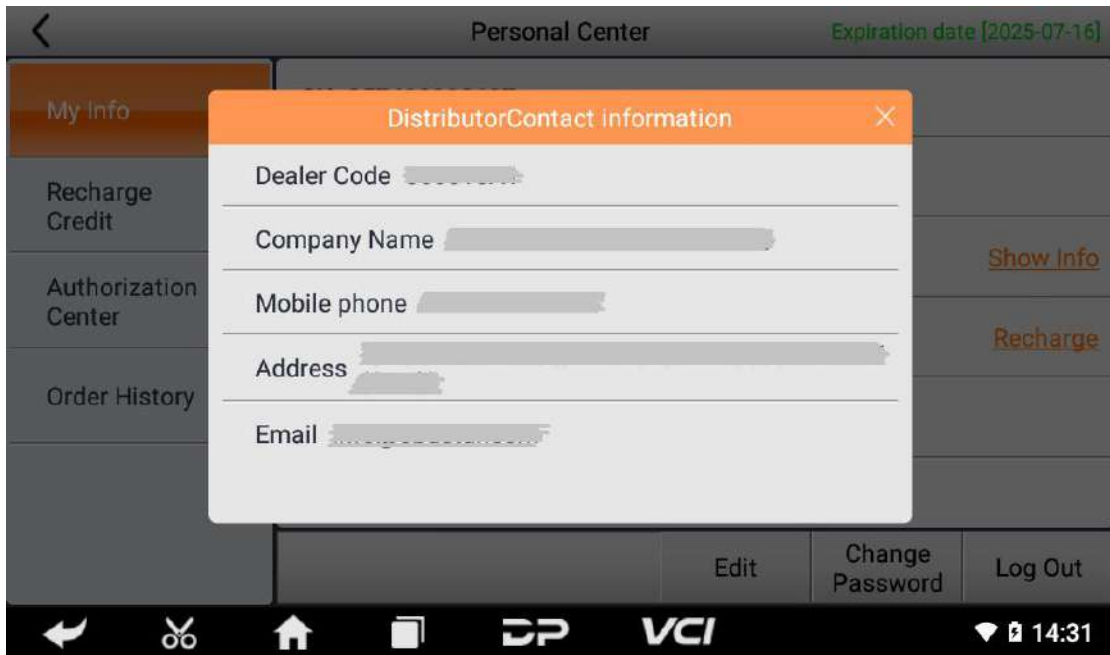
Personal Center

Expiration date [2025-07-16]

My Info

Recharge Credit

Authorization Center

Order History

DistributorContact information

Dealer Code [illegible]

Company Name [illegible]

Mobile phone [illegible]

Address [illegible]

Email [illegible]

Show Info

Recharge

Edit

Change Password

Log Out

VCI

14:31